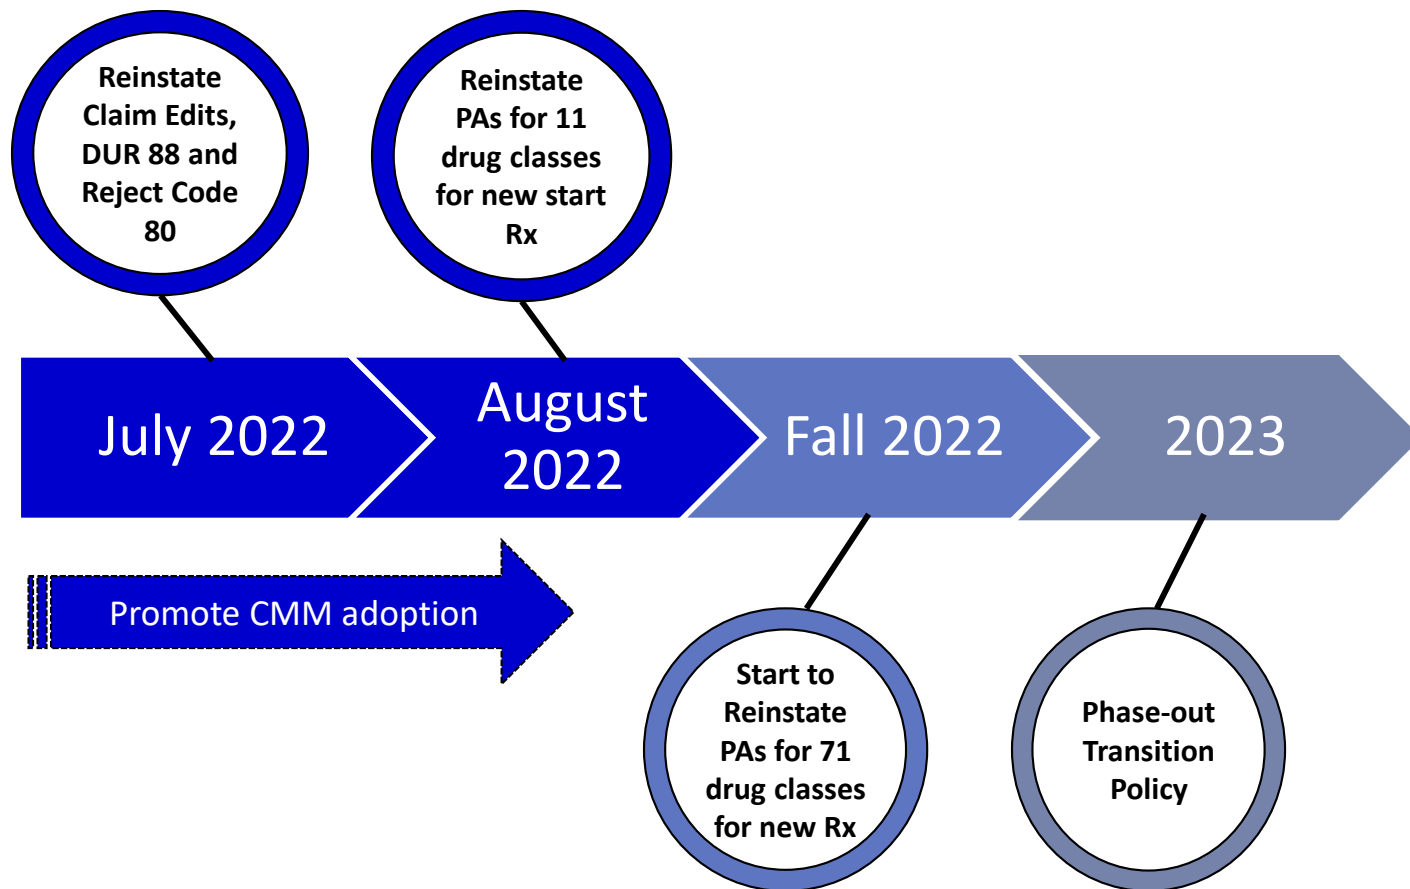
Reinstate Claim Edits, DUR 88 and Reject Code 80

Reinstate PAs for 11 drug classes for new start Rx

July 2022

August 2022

Fall 2022

2023

Promote CMM adoption

Start to Reinstate PAs for 71 drug classes for new Rx

Phase-out Transition Policy